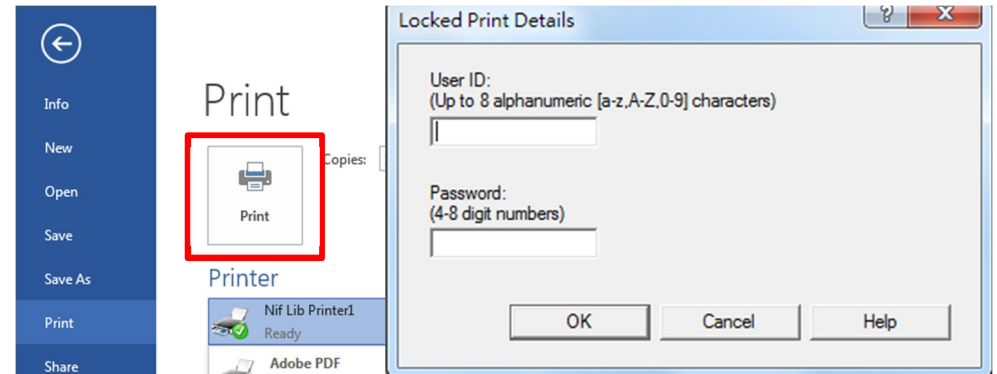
Info

New

Open

Save

Save As

Print

Share

Print

Print

Copies:

Printer

Nif Lib Printer1
Ready

Adobe PDF

Locked Print Details

?

User ID:
(Up to 8 alphanumeric [a-z,A-Z,0-9] characters)

Password:
(4-8 digit numbers)

OK

Cancel

Help